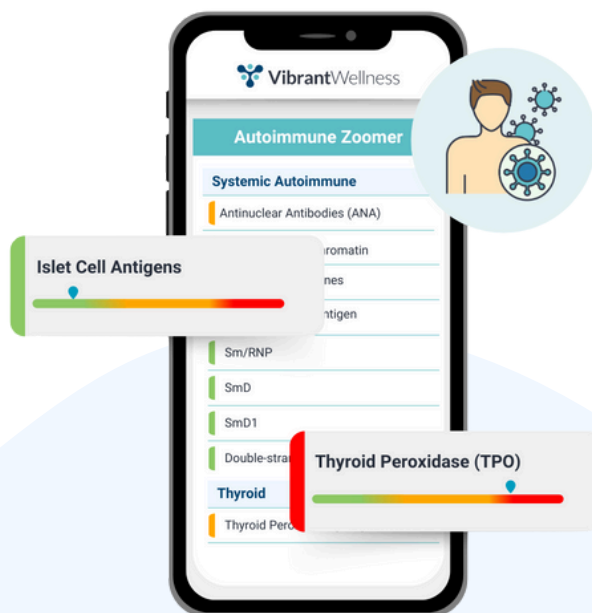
VibrantWellness

Autoimmune Zoomer

Systemic Autoimmune

Antinuclear Antibodies (ANA)

Islet Cell Antigens

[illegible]romatin

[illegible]nes

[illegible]ntigen

Sm/RNP

SmD

SmD1

Double-stra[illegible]

Thyroid

Thyroid Perox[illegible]

Thyroid Peroxidase (TPO)